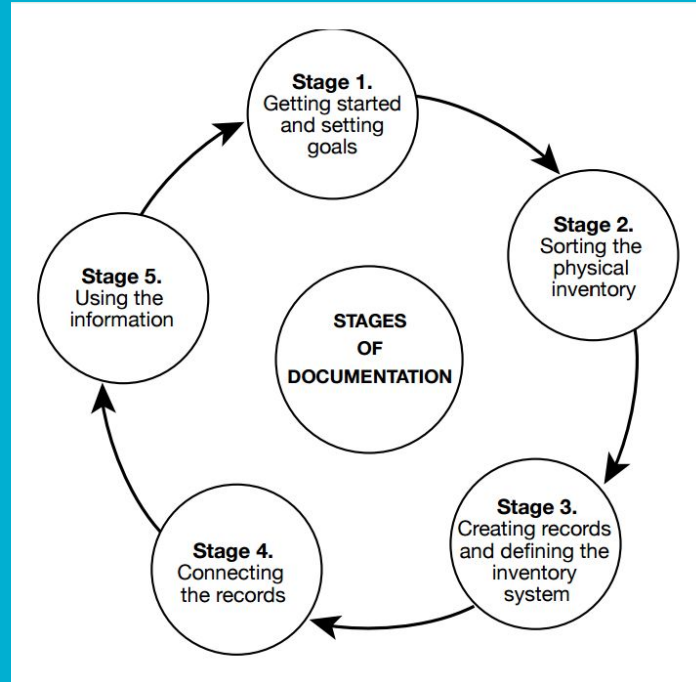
Stage 1.
Getting started and setting goals

Stage 2.
Sorting the physical inventory

Stage 3.
Creating records and defining the inventory system

Stage 4.
Connecting the records

Stage 5.
Using the information

STAGES OF DOCUMENTATION